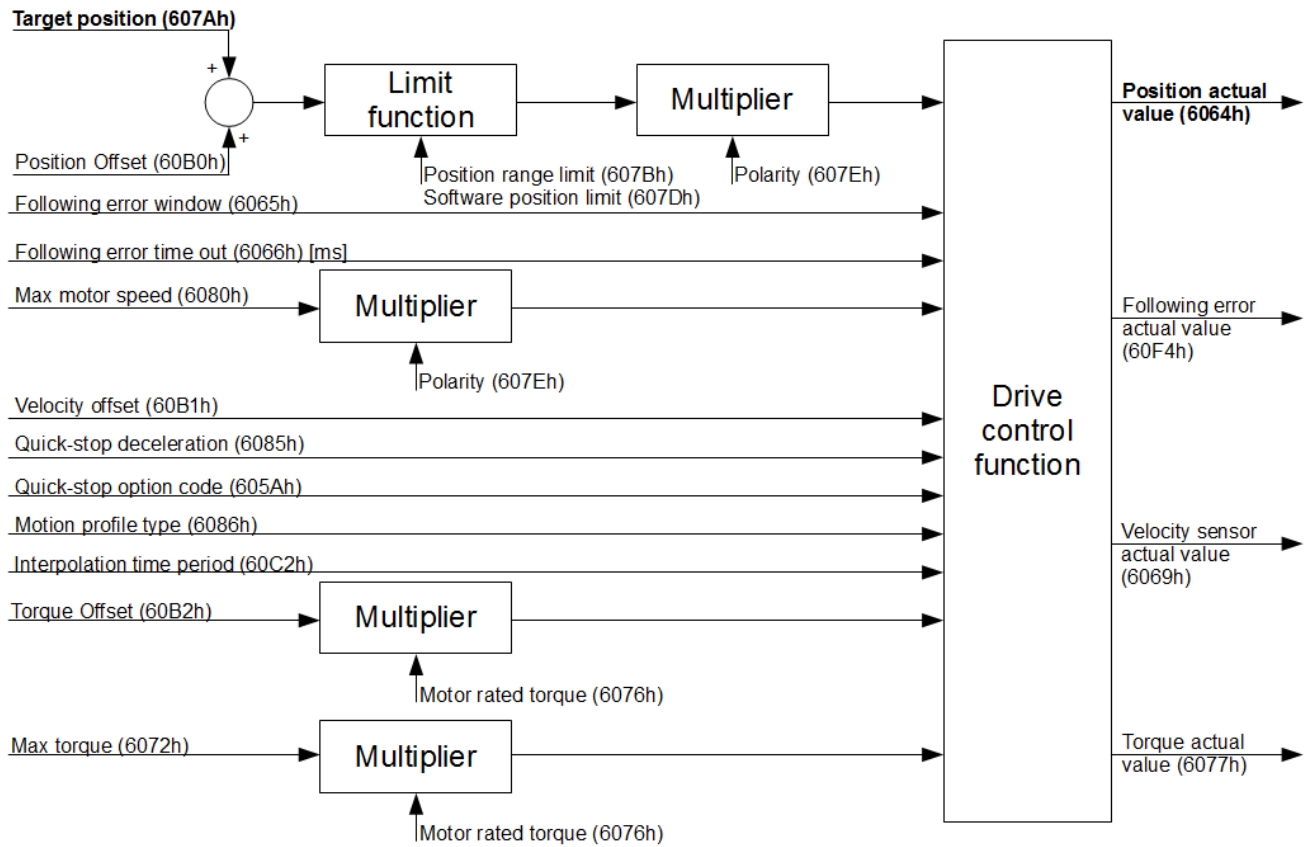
**Target position (607Ah)**

+

+

Position Offset (60B0h)

Limit function

Position range limit (607Bh)
Software position limit (607Dh)

Multiplier

Polarity (607Eh)

**Position actual value (6064h)**

Following error window (6065h)

Following error time out (6066h) [ms]

Max motor speed (6080h)

Multiplier

Polarity (607Eh)

Following error actual value (60F4h)

Velocity offset (60B1h)

Quick-stop deceleration (6085h)

Quick-stop option code (605Ah)

Motion profile type (6086h)

Interpolation time period (60C2h)

Drive control function

Velocity sensor actual value (6069h)

Torque Offset (60B2h)

Multiplier

Motor rated torque (6076h)

Max torque (6072h)

Multiplier

Motor rated torque (6076h)

Torque actual value (6077h)